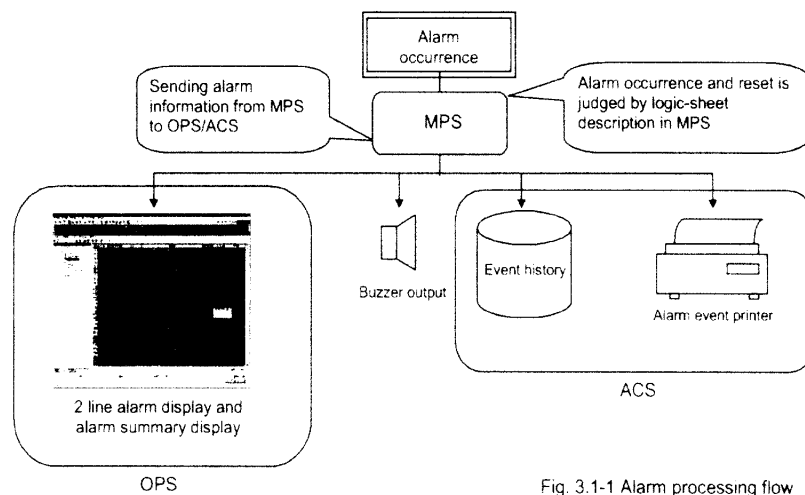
Alarm occurrence

Sending alarm information from MPS to OPS/ACS

MPS

Alarm occurrence and reset is judged by logic-sheet description in MPS

2 line alarm display and alarm summary display

OPS

Buzzer output

Event history

Alarm event printer

ACS

Fig. 3.1-1 Alarm processing flow